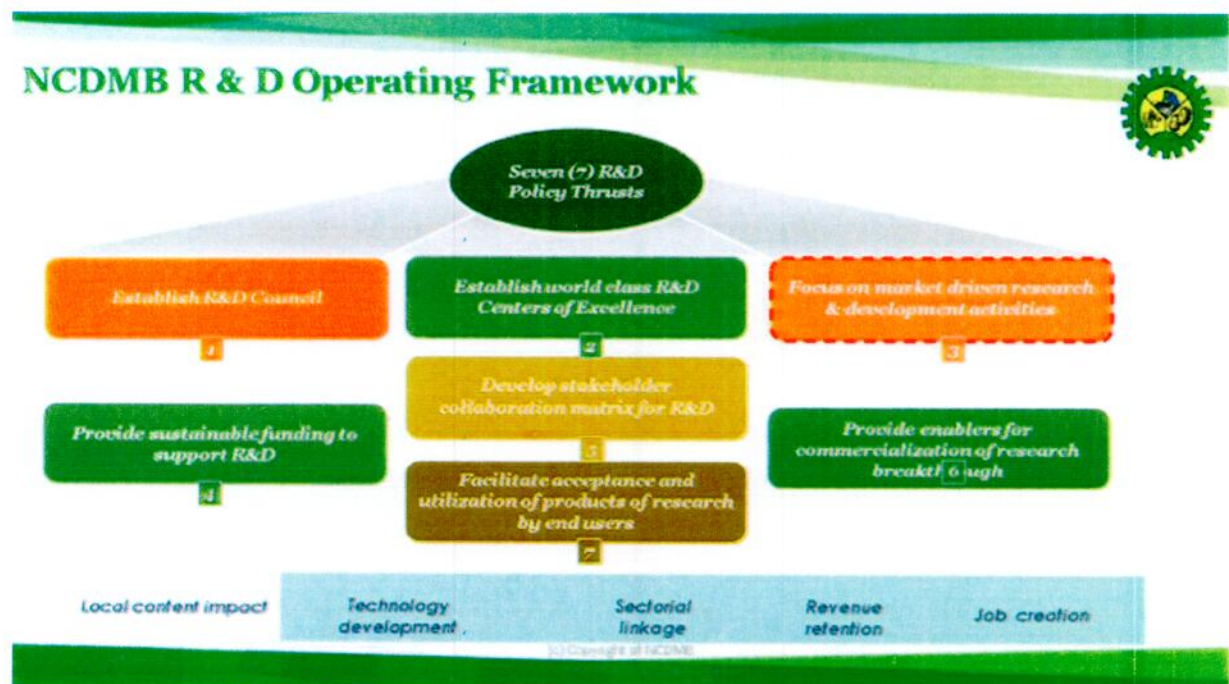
NCDMB R & D Operating Framework

Seven (7) R&D Policy Thrusts

Establish R&D Council

1

Establish world class R&D Centers of Excellence

2

Focus on market driven research & development activities

3

Develop stakeholder collaboration matrix for R&D

5

Provide sustainable funding to support R&D

4

Provide enablers for commercialization of research breakthrough

6

Facilitate acceptance and utilization of products of research by end users

7

Local content impact

Technology development

Sectorial linkage

Revenue retention

Job creation

(c) Copyright of NCDMB